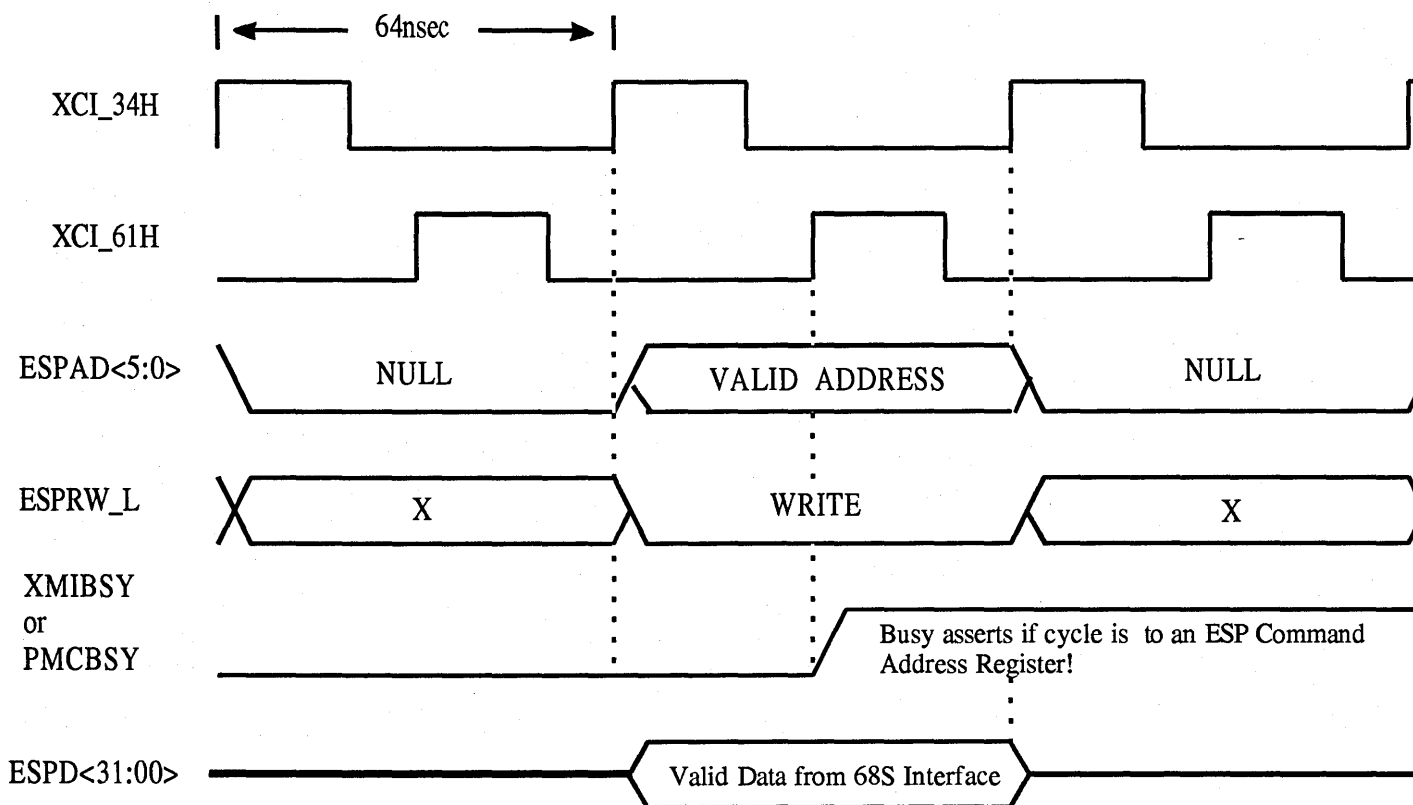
64nsec

XCI_34H

XCI_61H

ESPAD<5:0>
NULL
VALID ADDRESS
NULL

ESPRW_L
X
WRITE
X

XMIBSY
or
PMCBSY
Busy asserts if cycle is to an ESP Command Address Register!

ESPD<31:00>
Valid Data from 68S Interface